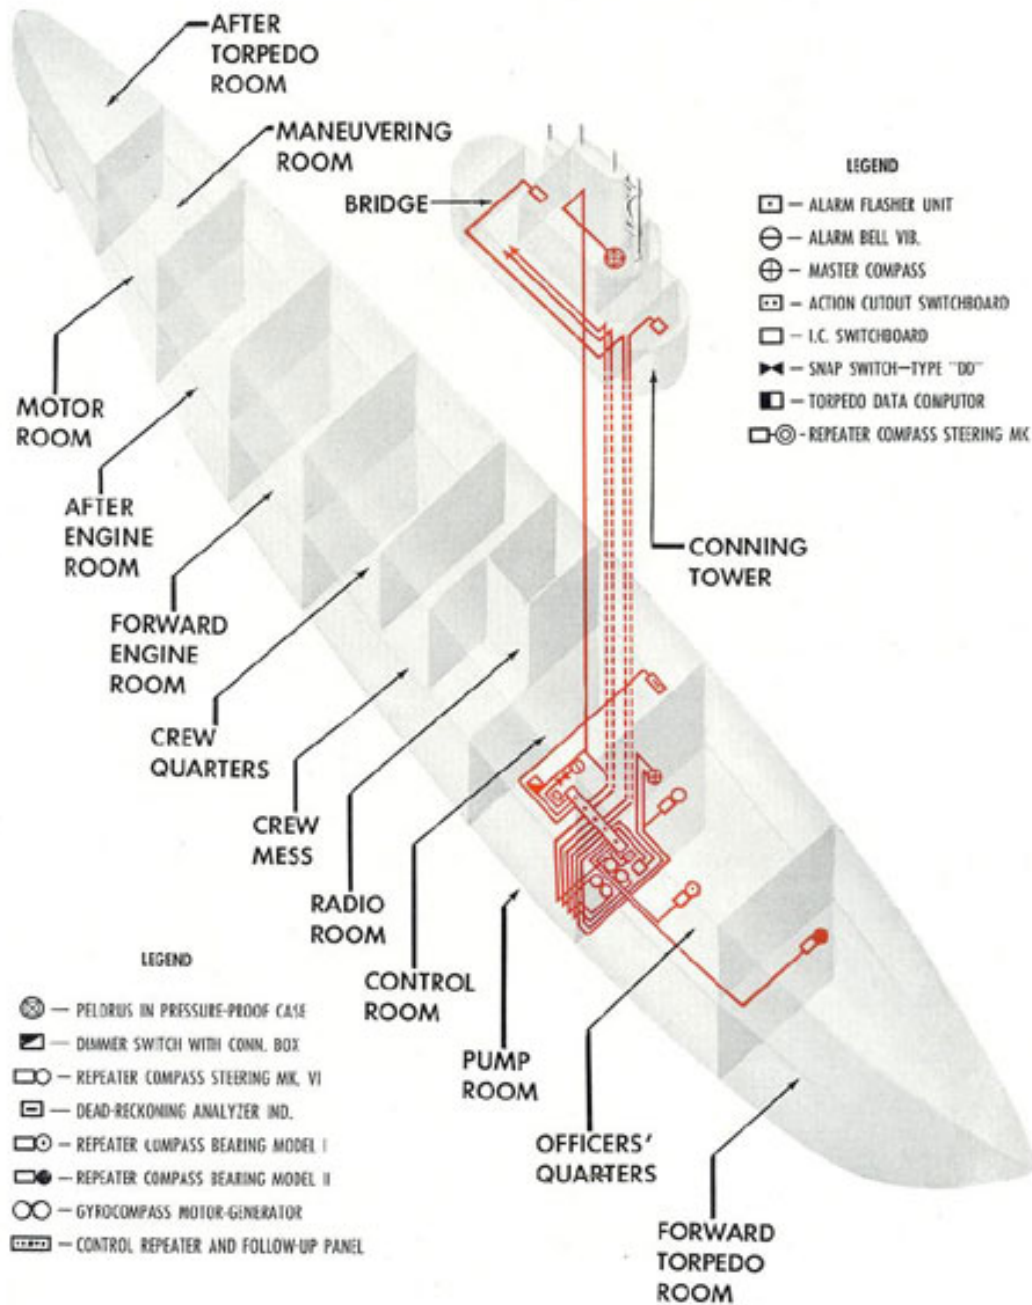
AFTER TORPEDO ROOM

MANEUVERING ROOM

BRIDGE

LEGEND

— ALARM FLASHER UNIT

— ALARM BELL VIB.

— MASTER COMPASS

— ACTION CUTOUT SWITCHBOARD

— I.C. SWITCHBOARD

— SNAP SWITCH—TYPE "DD"

— TORPEDO DATA COMPUTOR

- REPEATER COMPASS STEERING MK

MOTOR ROOM

AFTER ENGINE ROOM

CONNING TOWER

FORWARD ENGINE ROOM

CREW QUARTERS

CREW MESS

RADIO ROOM

LEGEND

— PELORUS IN PRESSURE-PROOF CASE

— DIMMER SWITCH WITH CONN. BOX

— REPEATER COMPASS STEERING MK. VI

— DEAD-RECKONING ANALYZER IND.

— REPEATER COMPASS BEARING MODEL I

— REPEATER COMPASS BEARING MODEL II

— GYROCOMPASS MOTOR-GENERATOR

— CONTROL REPEATER AND FOLLOW-UP PANEL

CONTROL ROOM

PUMP ROOM

OFFICERS' QUARTERS

FORWARD TORPEDO ROOM